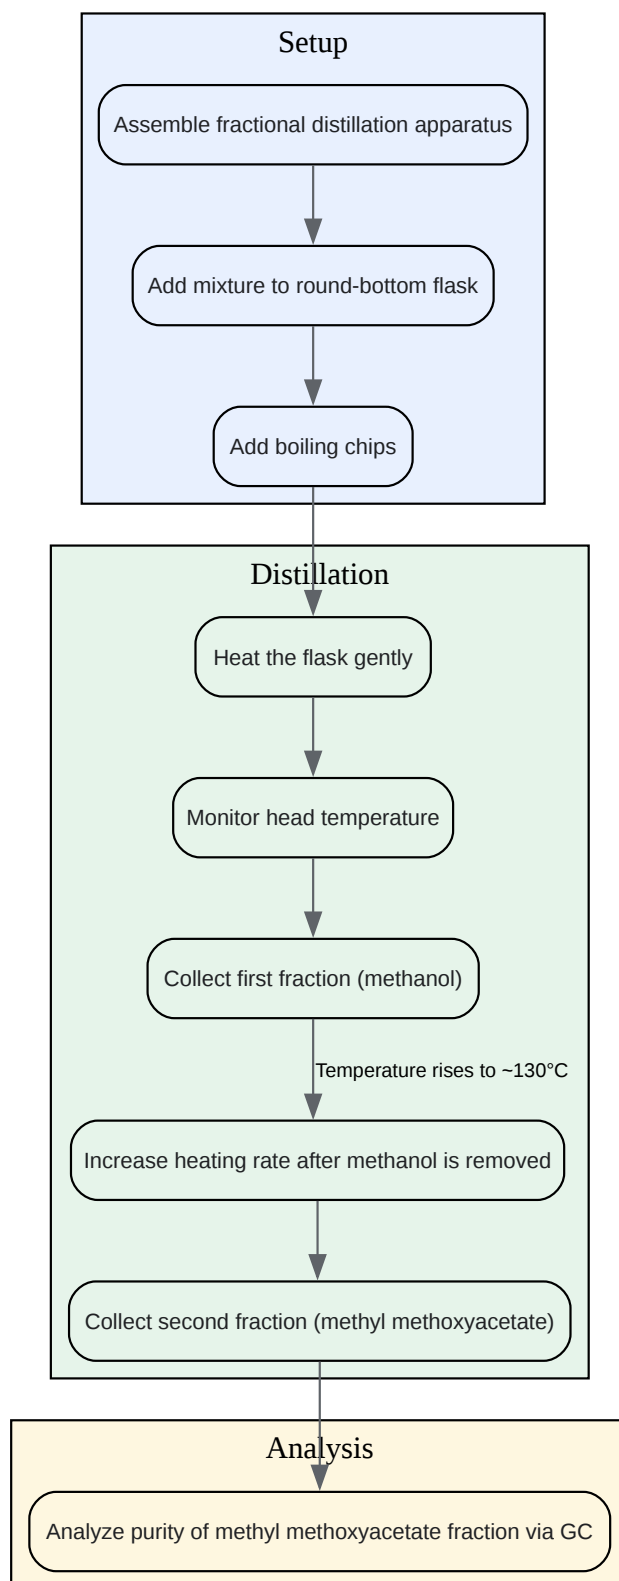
Setup

Assemble fractional distillation apparatus

Add mixture to round-bottom flask

Add boiling chips

Distillation

Heat the flask gently

Monitor head temperature

Collect first fraction (methanol)

Temperature rises to ~130°C

Increase heating rate after methanol is removed

Collect second fraction (methyl methoxyacetate)

Analysis

Analyze purity of methyl methoxyacetate fraction via GC